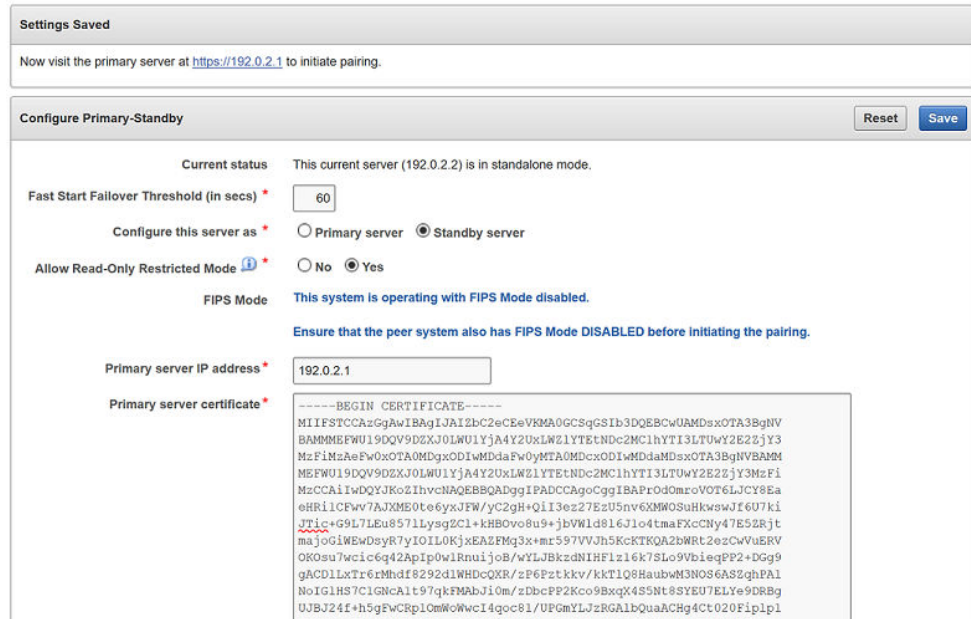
Settings Saved

Now visit the primary server at https://192.0.2.1 to initiate pairing.

Configure Primary-Standby

Reset Save

Current status This current server (192.0.2.2) is in standalone mode.

Fast Start Failover Threshold (in secs) * 60

Configure this server as * Primary server Standby server

Allow Read-Only Restricted Mode * No Yes

FIPS Mode This system is operating with FIPS Mode disabled.

Ensure that the peer system also has FIPS Mode DISABLED before initiating the pairing.

Primary server IP address * 192.0.2.1

Primary server certificate *

-----BEGIN CERTIFICATE-----
MIIFSTCCAzGgAwIBAgIJAIZbC2eCEeVKMA0GCSqGSIb3DQEBCwUAMDsxOTA3BgNV
BAMMMEFWU19DQV9DZXJ0LWU1YjA4Y2UxLWZlYTEtNDc2MC1hYTI3LTUwY2E2ZjY3
MzFiMzAeFw0xOTA0MDgxODIwMDdaFw0yMTA0MDcxODIwMDdaMDsxOTA3BgNVBAMM
MEFWU19DQV9DZXJ0LWU1YjA4Y2UxLWZlYTEtNDc2MC1hYTI3LTUwY2E2ZjY3MzFi
MzCCAiIwDQYJKoZIhvcNAQEBBQADggIPADCCAgoCggIBAPrOdOmroVOT6LJCY8Ea
eHRilCFwv7AJXME0te6yxJFW/yC2gH+QiI3ez27EzU5nv6XMWOSuHkwswJf6U7ki
JTic+G9L7LEu857lLysgZCl+kHBOvo8u9+jbVWld8l6J1o4tmaFXcCNy47E5ZRjt
majoGiWEwDsyR7yIOIL0KjxEAZFMq3x+mr597VVJh5KcKTKQA2bWRt2ezCwVuERV
OKOsu7wcic6q42ApIp0wlRnuijoB/wYLJBkzdNIHFlz16k7SLo9VbieqPP2+DGg9
gACDlLxTr6rMhdf8292dlWHDcQXR/zP6Pztkkv/kkTlQ8HaubwM3NOS6ASZqhPAl
NoIGlHS7C1GNcAlt97qkFMAbJi0m/zDbcPP2Kco9BxqX4S5Nt8SYEU7ELYe9DRBg
UJBJ24f+h5gFwCRplOmWoWwcI4qoc8l/UPGmYLJzRGAlbQuaACHg4Ct020Fiplpl